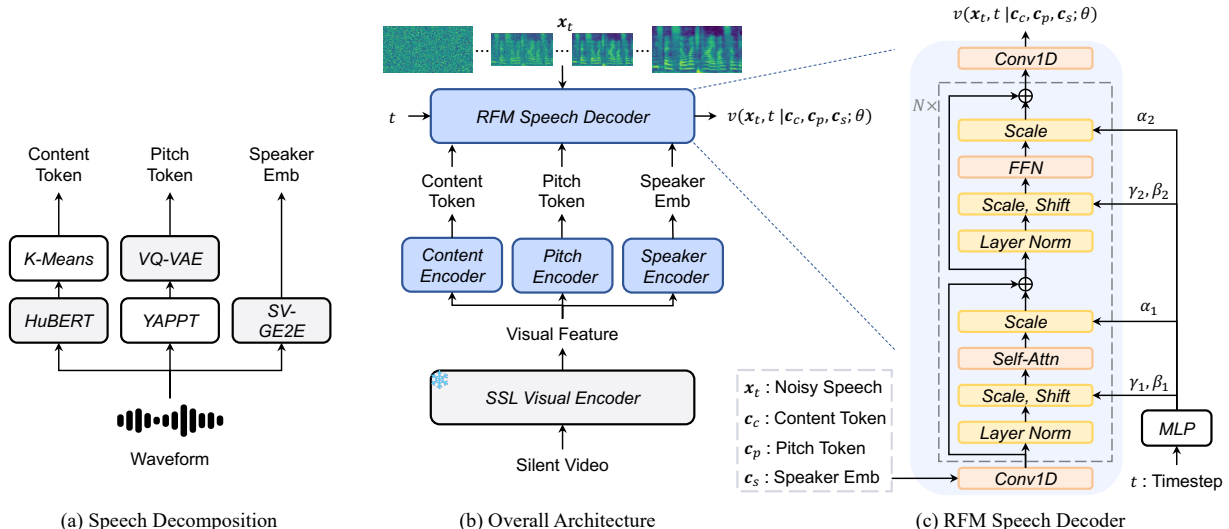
Content Token

Pitch Token

Speaker Emb

K-Means

VQ-VAE

HuBERT

YAPPT

SV-GE2E

Waveform

(a) Speech Decomposition

$\boldsymbol{x}_t$

$t$

RFM Speech Decoder

$v(\boldsymbol{x}_t, t \,|\boldsymbol{c}_c, \boldsymbol{c}_p, \boldsymbol{c}_s; \theta)$

Content Token

Pitch Token

Speaker Emb

Content Encoder

Pitch Encoder

Speaker Encoder

Visual Feature

SSL Visual Encoder

Silent Video

(b) Overall Architecture

$\boldsymbol{x}_t$ : Noisy Speech

$\boldsymbol{c}_c$ : Content Token

$\boldsymbol{c}_p$ : Pitch Token

$\boldsymbol{c}_s$ : Speaker Emb

$v(\boldsymbol{x}_t, t \,|\boldsymbol{c}_c, \boldsymbol{c}_p, \boldsymbol{c}_s; \theta)$

Conv1D

$N\times$

Scale

FFN

Scale, Shift

Layer Norm

Scale

Self-Attn

Scale, Shift

Layer Norm

Conv1D

$\alpha_2$

$\gamma_2, \beta_2$

$\alpha_1$

$\gamma_1, \beta_1$

MLP

$t$ : Timestep

(c) RFM Speech Decoder